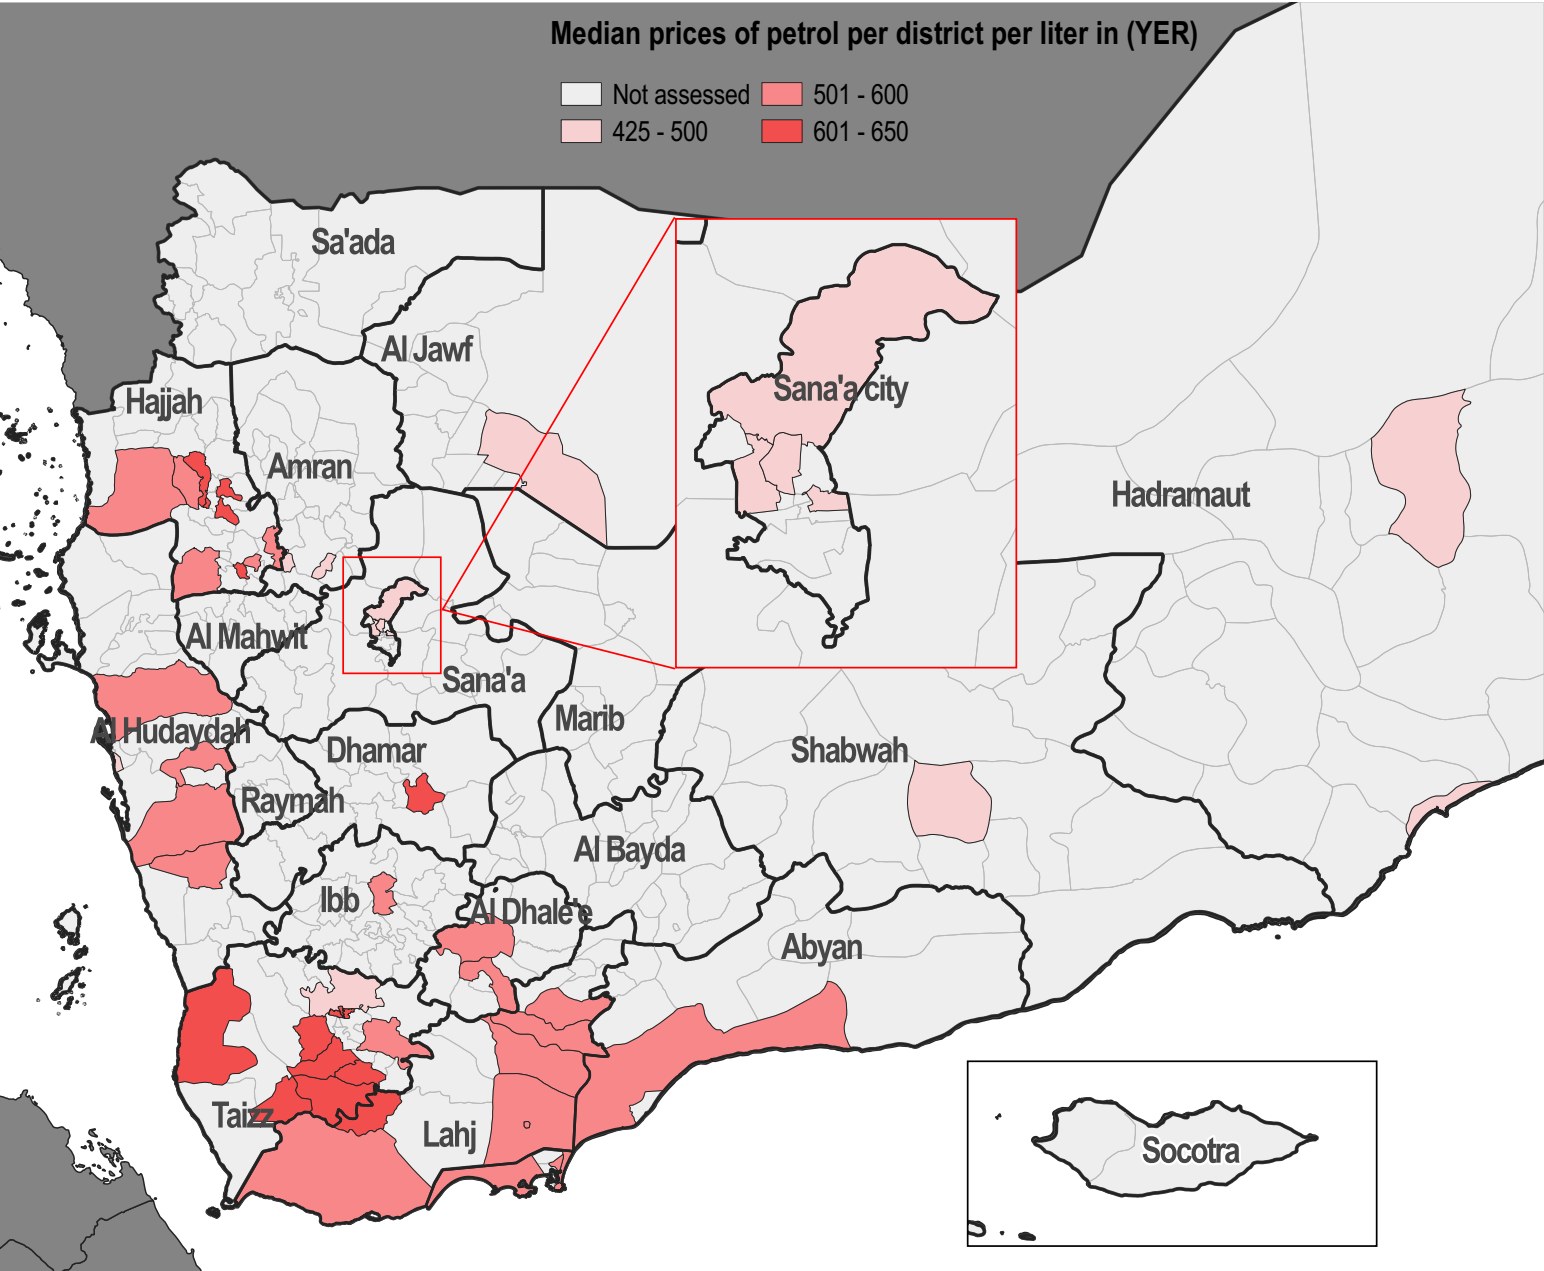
Median prices of petrol per district per liter in (YER)

Not assessed
425 - 500
501 - 600
601 - 650

Sa'ada
Al Jawf
Hajjah
Amran
Sana'a city
Hadramaut
Al Mahwit
Sana'a
Marib
Al Hudaydah
Dhamar
Shabwah
Raymah
Al Bayda
Ibb
Al Dhale'e
Abyan
Taizz
Lahj
Socotra